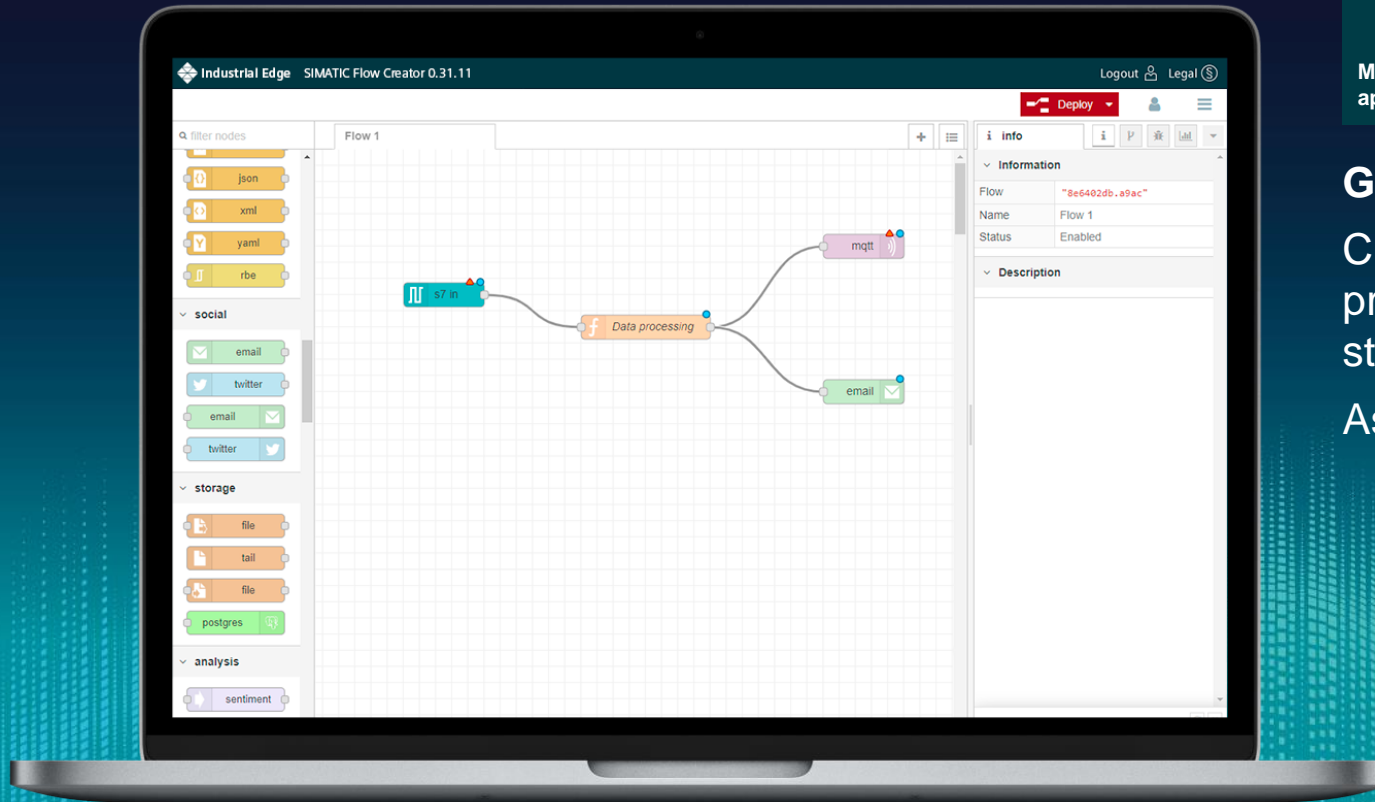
Industrial Edge SIMATIC Flow Creator 0.31.11

Logout Legal

Deploy

filter nodes

json
xml
yaml
rbe

social
email
twitter
email
twitter

storage
file
tail
file
postgres

analysis
sentiment

Flow 1

s7 in
Data processing
mqtt
email

info

Information

| Flow | "8e6402db.a9ac" |
|---|---|
| Name | Flow 1 |
| Status | Enabled |

Description

M
ap

G

C
pr
st

As